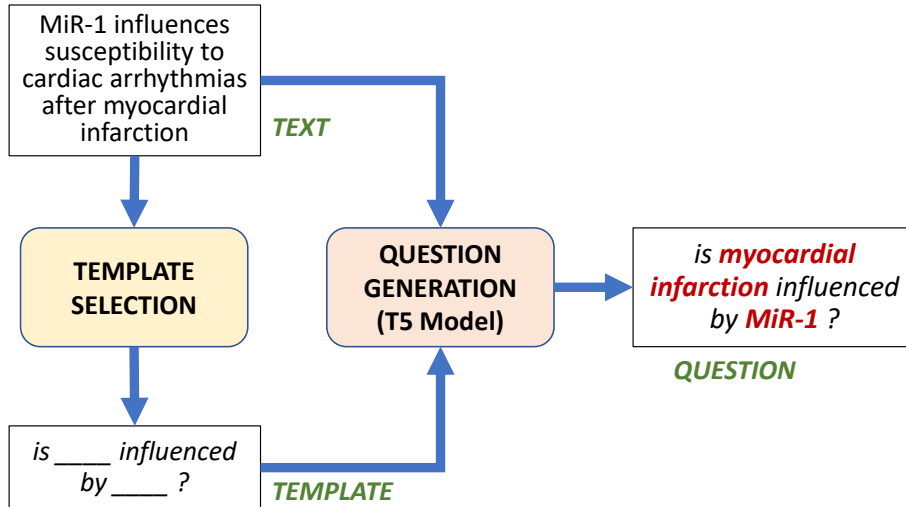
MiR-1 influences susceptibility to cardiac arrhythmias after myocardial infarction

TEXT

TEMPLATE SELECTION

QUESTION GENERATION (T5 Model)

is myocardial infarction influenced by MiR-1 ?

QUESTION

is ____ influenced by ____ ?

TEMPLATE